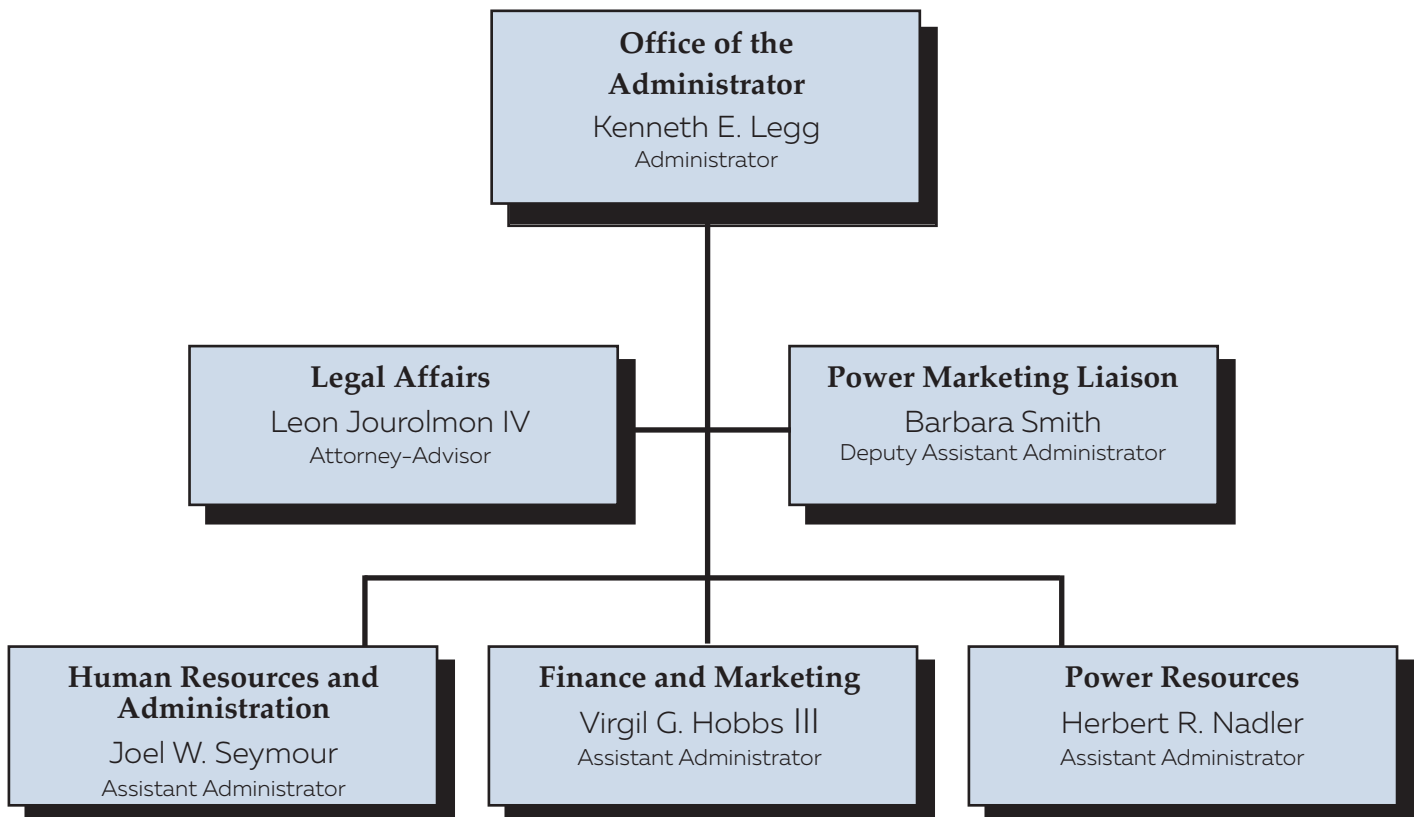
Office of the Administrator
Kenneth E. Legg
Administrator

Legal Affairs
Leon Jourolmon IV
Attorney-Advisor

Power Marketing Liaison
Barbara Smith
Deputy Assistant Administrator

Human Resources and Administration
Joel W. Seymour
Assistant Administrator

Finance and Marketing
Virgil G. Hobbs III
Assistant Administrator

Power Resources
Herbert R. Nadler
Assistant Administrator